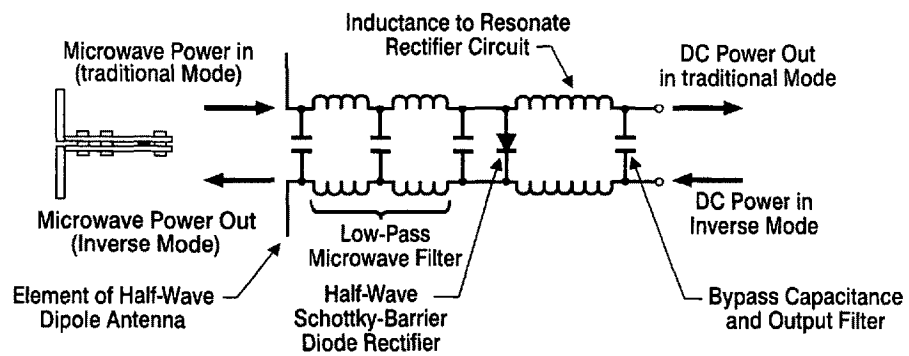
Inductance to Resonate Rectifier Circuit

Microwave Power in (traditional Mode)

DC Power Out in traditional Mode

DC Power in Inverse Mode

Microwave Power Out (Inverse Mode)

Low-Pass Microwave Filter

Element of Half-Wave Dipole Antenna

Half-Wave Schottky-Barrier Diode Rectifier

Bypass Capacitance and Output Filter